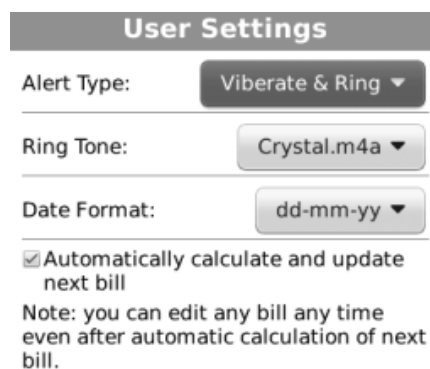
User Settings

Alert Type: Viberate & Ring

Ring Tone: Crystal.m4a

Date Format: dd-mm-yy

Automatically calculate and update next bill

Note: you can edit any bill any time even after automatic calculation of next bill.